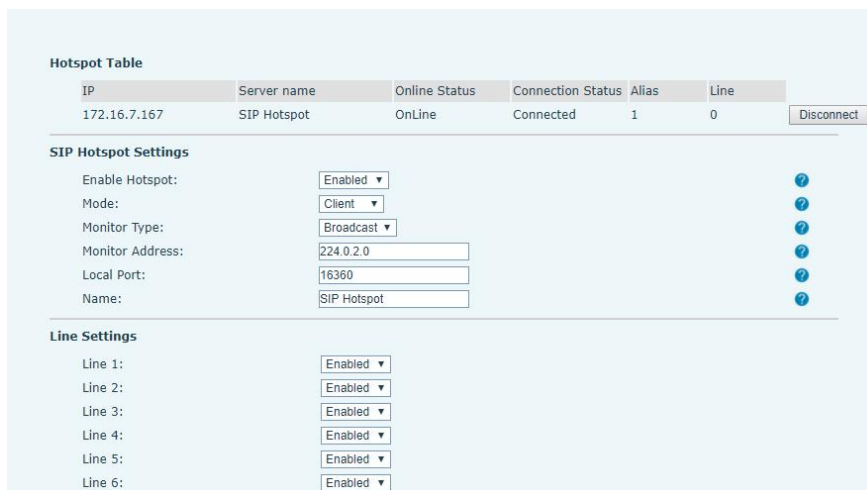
Hotspot Table

| IP | Server name | Online Status | Connection Status | Alias | Line | |
|---|---|---|---|---|---|---|
| 172.16.7.167 | SIP Hotspot | OnLine | Connected | 1 | 0 | Disconnect |

SIP Hotspot Settings

Enable Hotspot: Enabled ▼ ?
Mode: Client ▼ ?
Monitor Type: Broadcast ▼ ?
Monitor Address: 224.0.2.0 ?
Local Port: 16360 ?
Name: SIP Hotspot ?

Line Settings

Line 1: Enabled ▼
Line 2: Enabled ▼
Line 3: Enabled ▼
Line 4: Enabled ▼
Line 5: Enabled ▼
Line 6: Enabled ▼